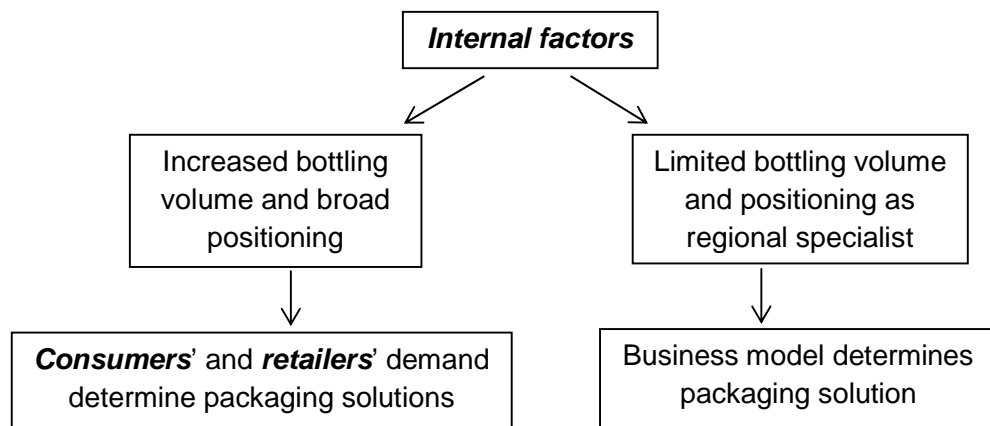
Internal factors

Increased bottling volume and broad positioning

Limited bottling volume and positioning as regional specialist

Consumers' and retailers' demand determine packaging solutions

Business model determines packaging solution